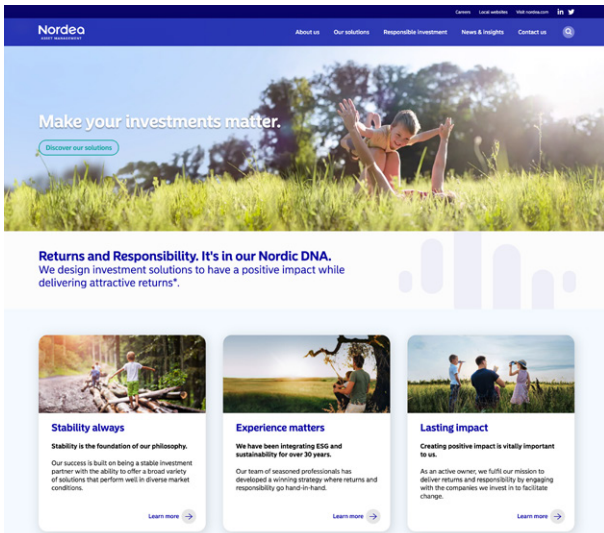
Careers Local websites Visit nordea.com in

Nordea
ASSET MANAGEMENT

About us Our solutions Responsible investment News & insights Contact us

Make your investments matter.

Discover our solutions

Returns and Responsibility. It's in our Nordic DNA.
We design investment solutions to have a positive impact while delivering attractive returns*.

Stability always

Stability is the foundation of our philosophy.

Our success is built on being a stable investment partner with the ability to offer a broad variety of solutions that perform well in diverse market conditions.

Learn more

Experience matters

We have been integrating ESG and sustainability for over 30 years.

Our team of seasoned professionals has developed a winning strategy where returns and responsibility go hand-in-hand.

Learn more

Lasting impact

Creating positive impact is vitally important to us.

As an active owner, we fulfil our mission to deliver returns and responsibility by engaging with the companies we invest in to facilitate change.

Learn more